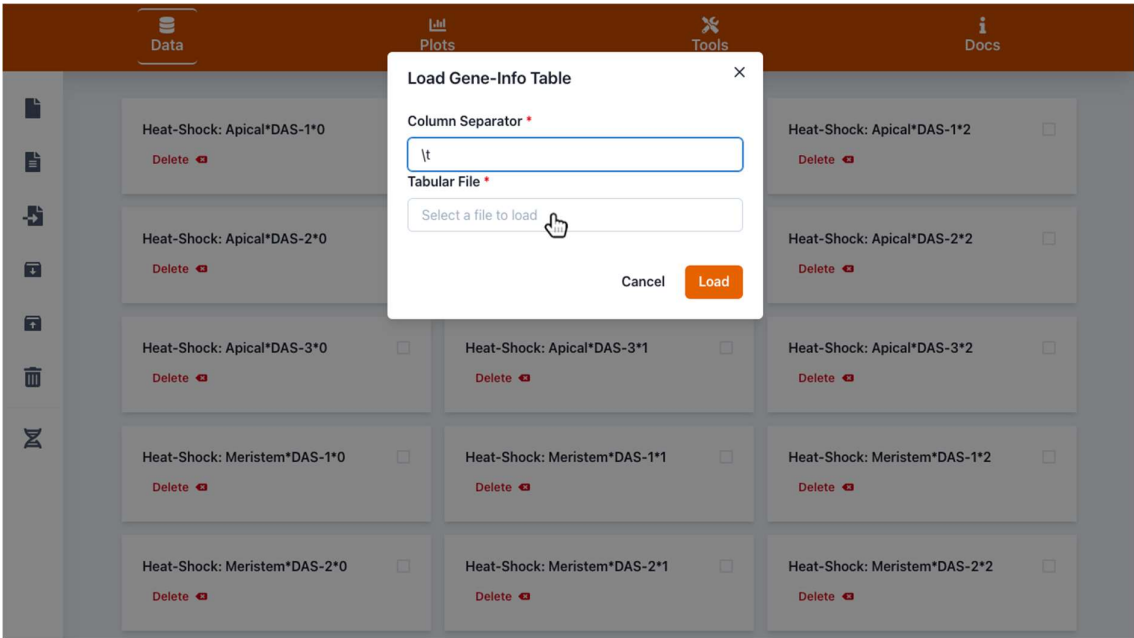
Data Plots Tools Docs

Load Gene-Info Table ×

Column Separator *

\t

Tabular File *

Select a file to load

Cancel Load

Heat-Shock: Apical*DAS-1*0
Delete

Heat-Shock: Apical*DAS-1*2
Delete

Heat-Shock: Apical*DAS-2*0
Delete

Heat-Shock: Apical*DAS-2*2
Delete

Heat-Shock: Apical*DAS-3*0
Delete

Heat-Shock: Apical*DAS-3*1
Delete

Heat-Shock: Apical*DAS-3*2
Delete

Heat-Shock: Meristem*DAS-1*0
Delete

Heat-Shock: Meristem*DAS-1*1
Delete

Heat-Shock: Meristem*DAS-1*2
Delete

Heat-Shock: Meristem*DAS-2*0
Delete

Heat-Shock: Meristem*DAS-2*1
Delete

Heat-Shock: Meristem*DAS-2*2
Delete